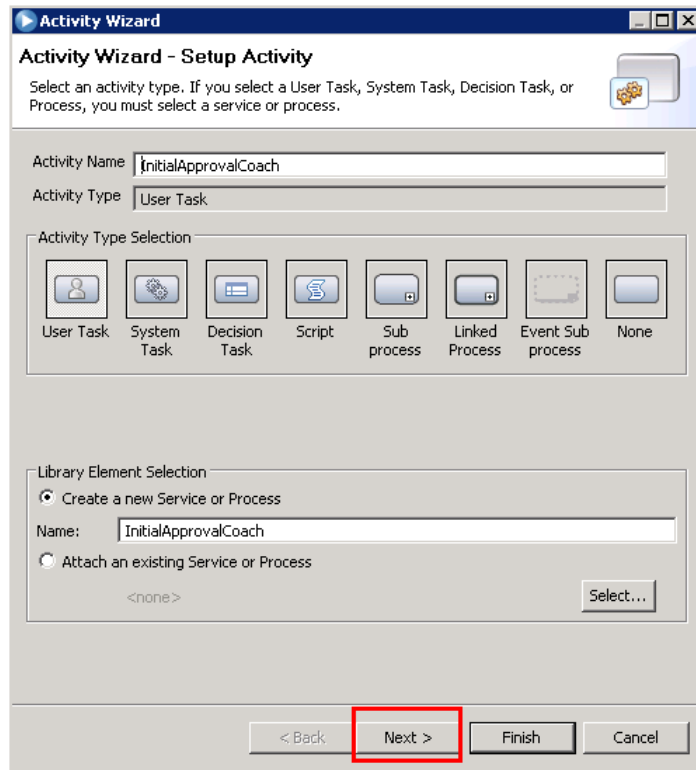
Activity Wizard

Activity Wizard - Setup Activity

Select an activity type. If you select a User Task, System Task, Decision Task, or Process, you must select a service or process.

Activity Name InitialApprovalCoach

Activity Type User Task

Activity Type Selection

User Task
System Task
Decision Task
Script
Sub process
Linked Process
Event Sub process
None

Library Element Selection

Create a new Service or Process

Name: InitialApprovalCoach

Attach an existing Service or Process

<none>

Select...

< Back
Next >
Finish
Cancel